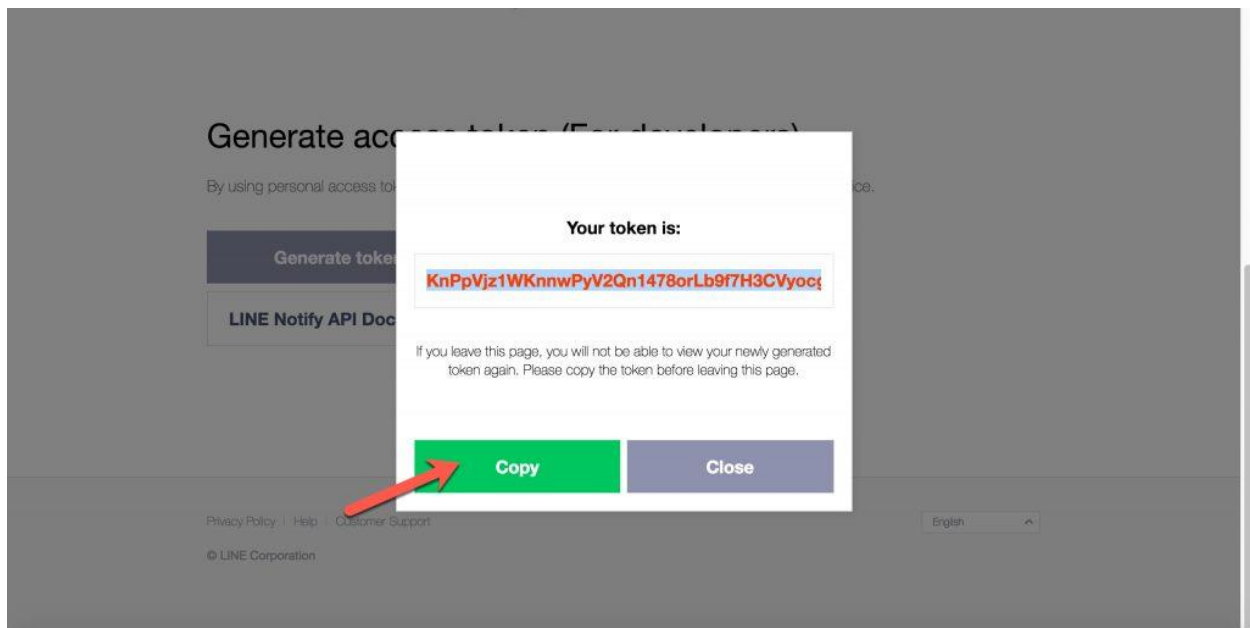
Generate ac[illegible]

By using personal access to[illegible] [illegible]ice.

Generate toke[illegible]

LINE Notify API Doc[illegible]

Your token is:

KnPpVjz1WKnnwPyV2Qn1478orLb9f7H3CVyoc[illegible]

If you leave this page, you will not be able to view your newly generated token again. Please copy the token before leaving this page.

Copy

Close

Privacy Policy | Help | Customer Support

English

© LINE Corporation